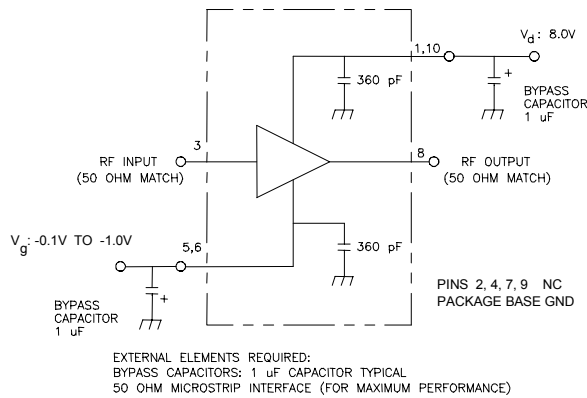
$V_d$: 8.0V

1,10

360 pF

+

BYPASS CAPACITOR 1 uF

RF INPUT (50 OHM MATCH)

3

8

RF OUTPUT (50 OHM MATCH)

$V_g$: -0.1V TO -1.0V

5,6

360 pF

+

BYPASS CAPACITOR 1 uF

PINS 2, 4, 7, 9 NC
PACKAGE BASE GND

EXTERNAL ELEMENTS REQUIRED:
BYPASS CAPACITORS: 1 uF CAPACITOR TYPICAL
50 OHM MICROSTRIP INTERFACE (FOR MAXIMUM PERFORMANCE)